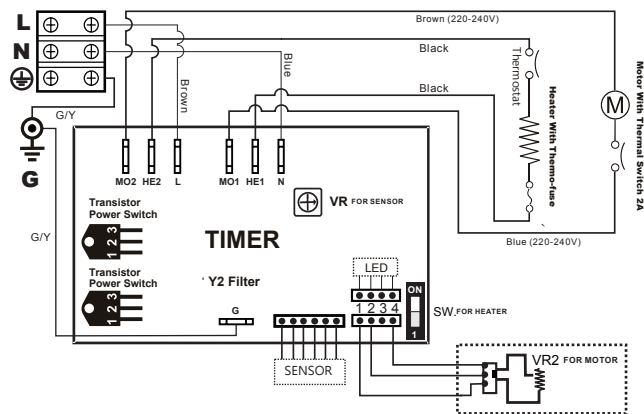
L
N
G/Y
G
Brown (220-240V)
Black
Blue
Brown
Thermostat
Black
Heater With Thermo-fuse
Motor With Thermal Switch 2A
M
MO2 HE2 L
MO1 HE1 N
VR FOR SENSOR
Transistor Power Switch
1 2 3
TIMER
G/Y
Transistor Power Switch
1 2 3
Y2 Filter
G
Blue (220-240V)
LED
ON
1 2 3 4
SW FOR HEATER
1
SENSOR
VR2 FOR MOTOR